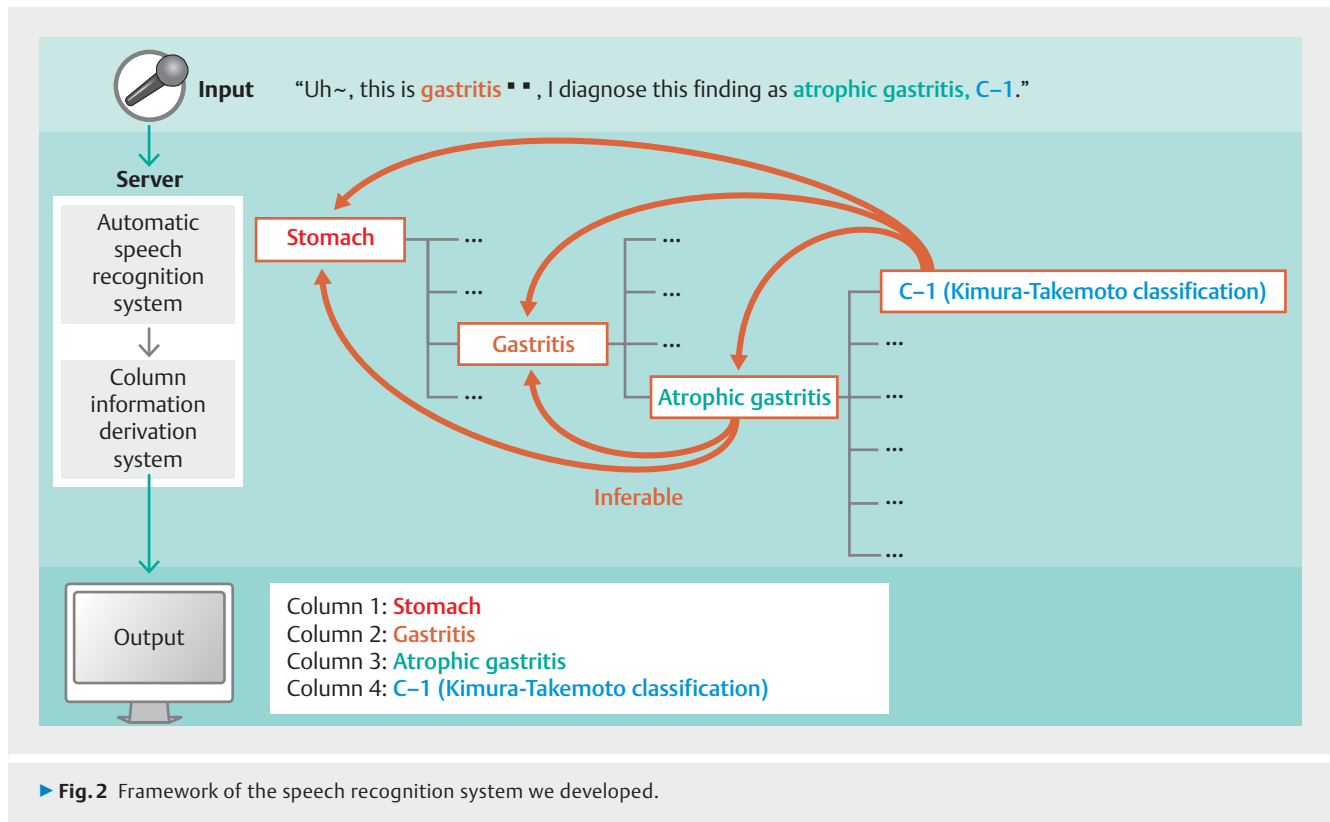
Input “Uh~, this is gastritis ▪ ▪ , I diagnose this finding as atrophic gastritis, C–1.”

Server

Automatic speech recognition system

Column information derivation system

Stomach …

…

…

Gastritis …

…

…

Atrophic gastritis

C–1 (Kimura-Takemoto classification)

…

…

…

…

…

Inferable

Output

Column 1: Stomach
Column 2: Gastritis
Column 3: Atrophic gastritis
Column 4: C–1 (Kimura-Takemoto classification)

▶ Fig. 2 Framework of the speech recognition system we developed.